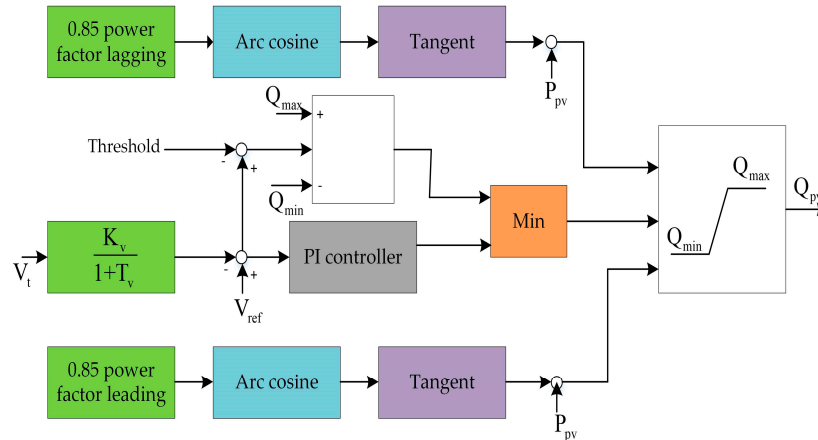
0.85 power factor lagging

Arc cosine

Tangent

$P_{pv}$

$Q_{max}$

Threshold

+

-

-

+

$Q_{min}$

Min

$Q_{max}$

$Q_{min}$

$Q_{pv}$

$V_t$

$\frac{K_v}{1+T_v}$

-

+

PI controller

$V_{ref}$

0.85 power factor leading

Arc cosine

Tangent

$P_{pv}$